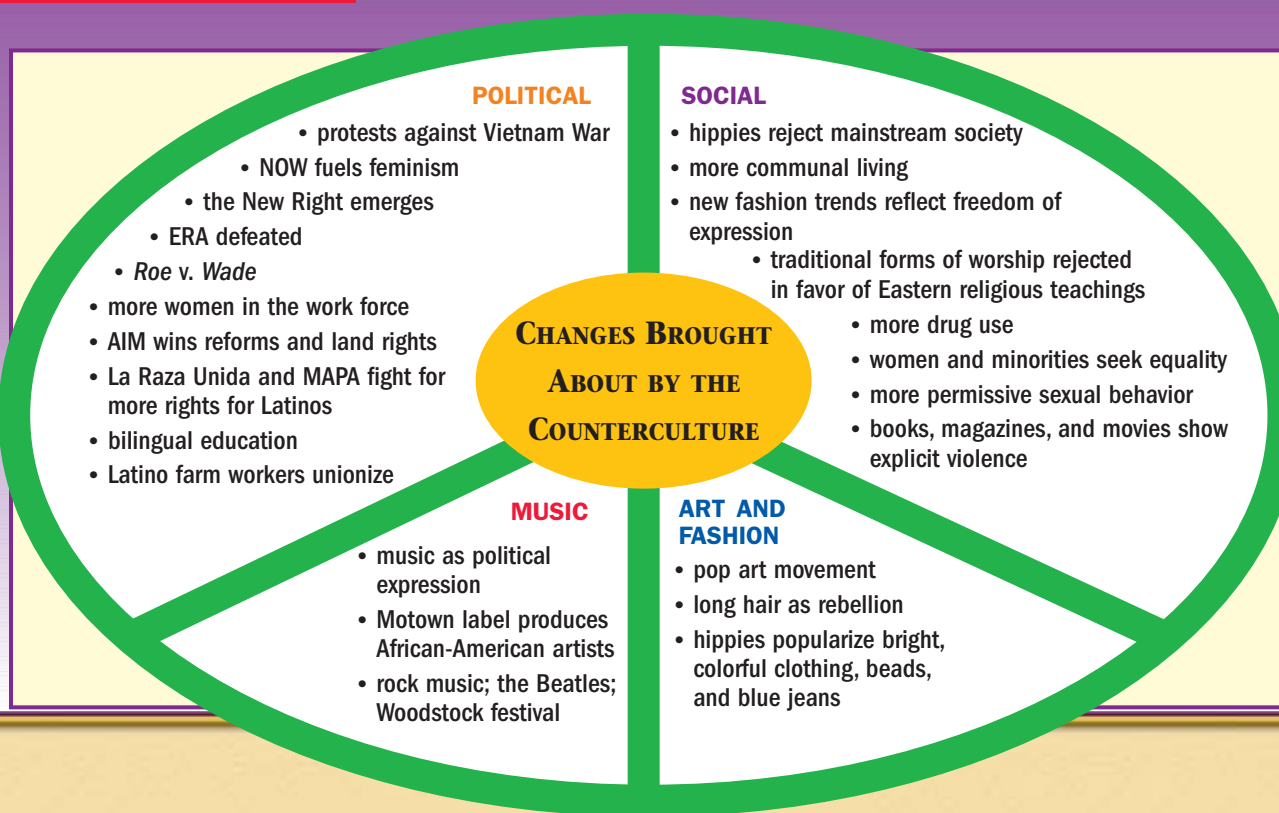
CHANGES BROUGHT ABOUT BY THE COUNTERCULTURE

POLITICAL
• protests against Vietnam War
• NOW fuels feminism
• the New Right emerges
• ERA defeated
• *Roe* v. *Wade*
• more women in the work force
• AIM wins reforms and land rights
• La Raza Unida and MAPA fight for more rights for Latinos
• bilingual education
• Latino farm workers unionize

SOCIAL
• hippies reject mainstream society
• more communal living
• new fashion trends reflect freedom of expression
• traditional forms of worship rejected in favor of Eastern religious teachings
• more drug use
• women and minorities seek equality
• more permissive sexual behavior
• books, magazines, and movies show explicit violence

MUSIC
• music as political expression
• Motown label produces African-American artists
• rock music; the Beatles; Woodstock festival

ART AND FASHION
• pop art movement
• long hair as rebellion
• hippies popularize bright, colorful clothing, beads, and blue jeans